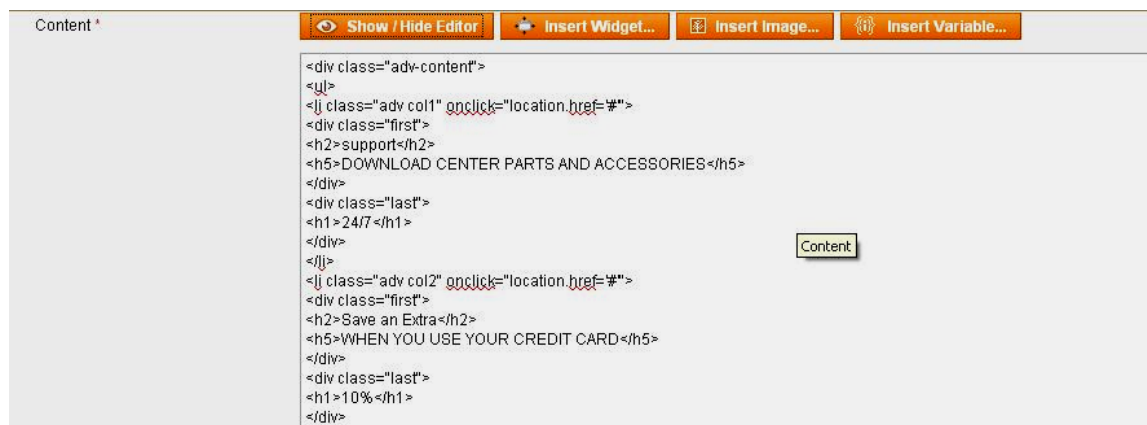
Content *

Show / Hide Editor Insert Widget... Insert Image... Insert Variable...

<div class="adv-content">
<ul>
<li class="adv col1" onclick="location.href='#'">
<div class="first">
<h2>support</h2>
<h5>DOWNLOAD CENTER PARTS AND ACCESSORIES</h5>
</div>
<div class="last">
<h1>24/7</h1>
</div>
</li>
<li class="adv col2" onclick="location.href='#'">
<div class="first">
<h2>Save an Extra</h2>
<h5>WHEN YOU USE YOUR CREDIT CARD</h5>
</div>
<div class="last">
<h1>10%</h1>
</div>

Content